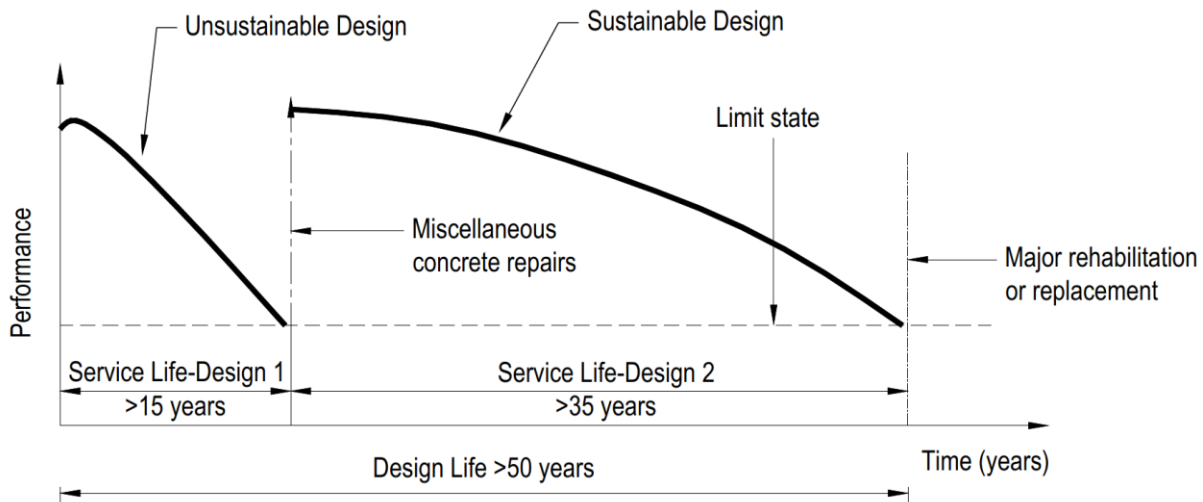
Unsustainable Design

Sustainable Design

Limit state

Performance

Miscellaneous concrete repairs

Major rehabilitation or replacement

Service Life-Design 1

>15 years

Service Life-Design 2

>35 years

Design Life >50 years

Time (years)